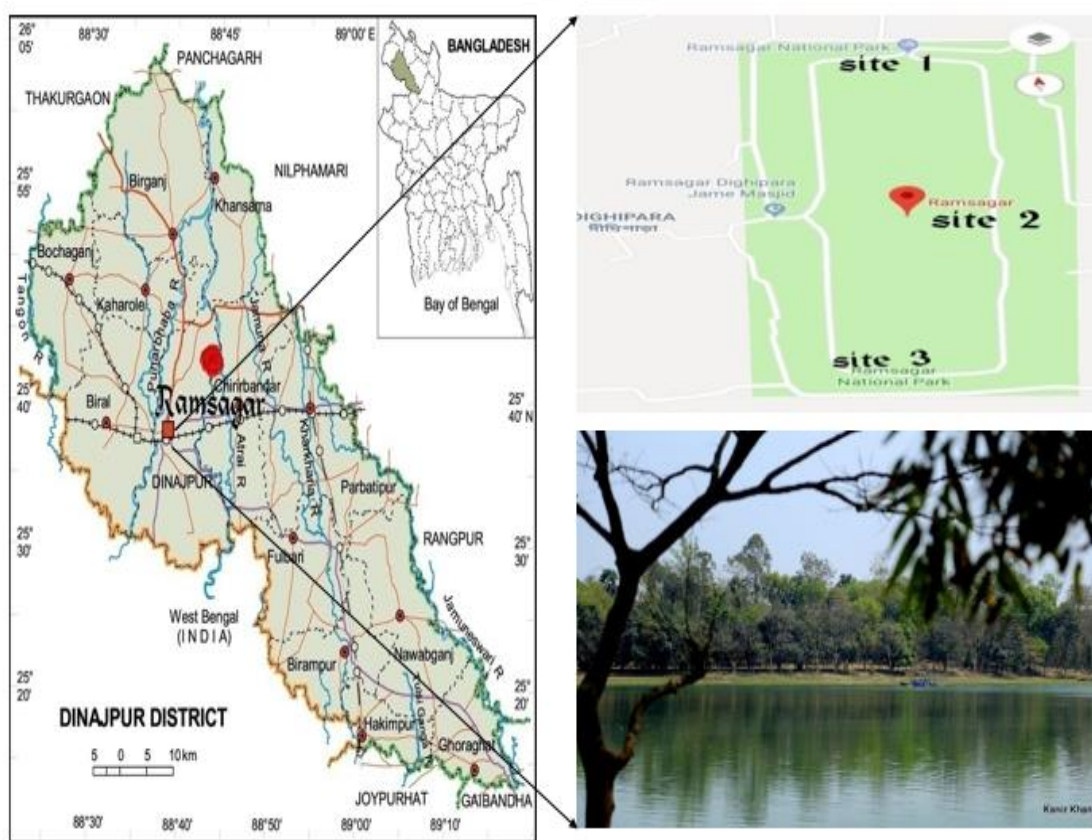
26° 05'
88°30'
88°45'
89°00' E
PANCHAGARH
BANGLADESH
THAKURGAON
NILPHAMARI
25° 55'
Birganj
Khansama
Bochaganj
Tangon R
Kaharole
Punarbhaba R
Jamuna R
Bay of Bengal
25° 40'
Biral
Ramsagar
Chirirbandar
25° 40' N
DINAJPUR
Atrai R
Kharkharia R
Parbatipur
25° 30'
Fulbari
RANGPUR
25° 30'
West Bengal
(INDIA)
Jamuneswari R
25° 20'
Birampur
Nawabganj
25° 20'
DINAJPUR DISTRICT
Hakimpur
Ghoraghat
5 0 5 10km
JOYPURHAT
GAIBANDHA
88°30'
88°40'
88°50'
89°00'
89°10'

Ramsagar National Park
site 1
Ramsagar Dighipara Jame Masjid
DIGHIPARA
Ramsagar
site 2
site 3
Ramsagar National Park

Kanir Khan